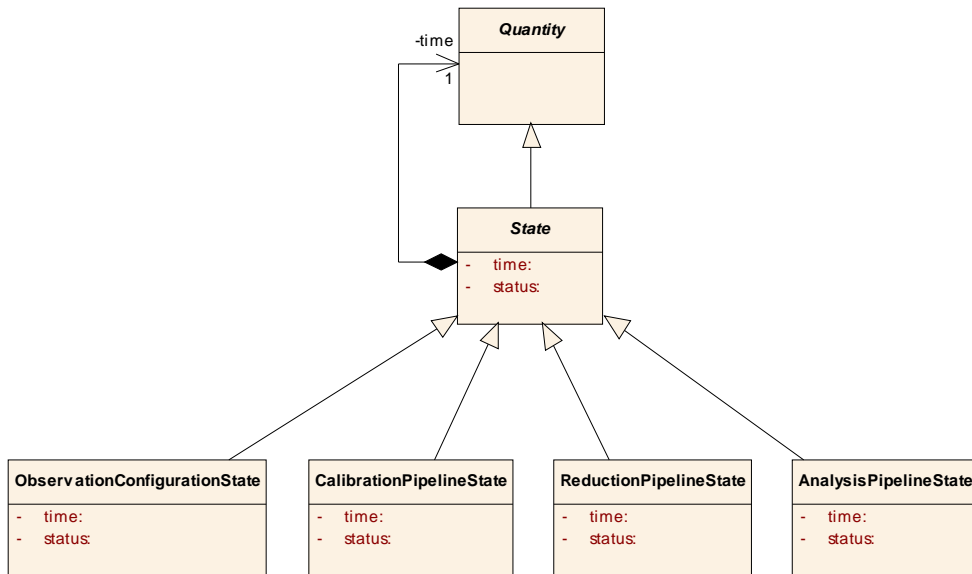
Quantity

-time

1

State

- time:
- status:

ObservationConfigurationState

- time:
- status:

CalibrationPipelineState

- time:
- status:

ReductionPipelineState

- time:
- status:

AnalysisPipelineState

- time:
- status: